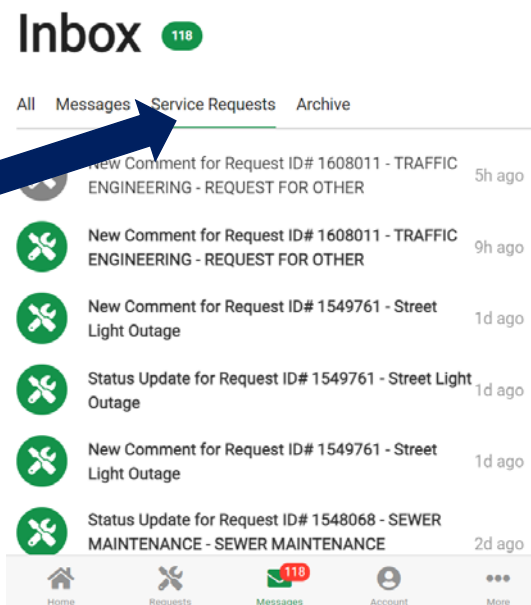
Inbox 118

All Messages Service Requests Archive

New Comment for Request ID# 1608011 - TRAFFIC ENGINEERING - REQUEST FOR OTHER 5h ago

New Comment for Request ID# 1608011 - TRAFFIC ENGINEERING - REQUEST FOR OTHER 9h ago

New Comment for Request ID# 1549761 - Street Light Outage 1d ago

Status Update for Request ID# 1549761 - Street Light Outage 1d ago

New Comment for Request ID# 1549761 - Street Light Outage 1d ago

Status Update for Request ID# 1548068 - SEWER MAINTENANCE - SEWER MAINTENANCE 2d ago

Home Requests 118 Messages Account More